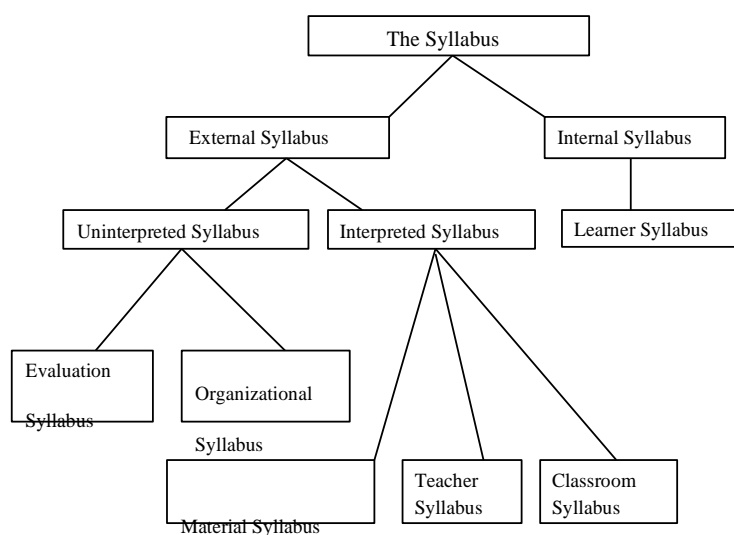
The Syllabus

External Syllabus

Internal Syllabus

Uninterpreted Syllabus

Interpreted Syllabus

Learner Syllabus

Evaluation Syllabus

Organizational Syllabus

Material Syllabus

Teacher Syllabus

Classroom Syllabus